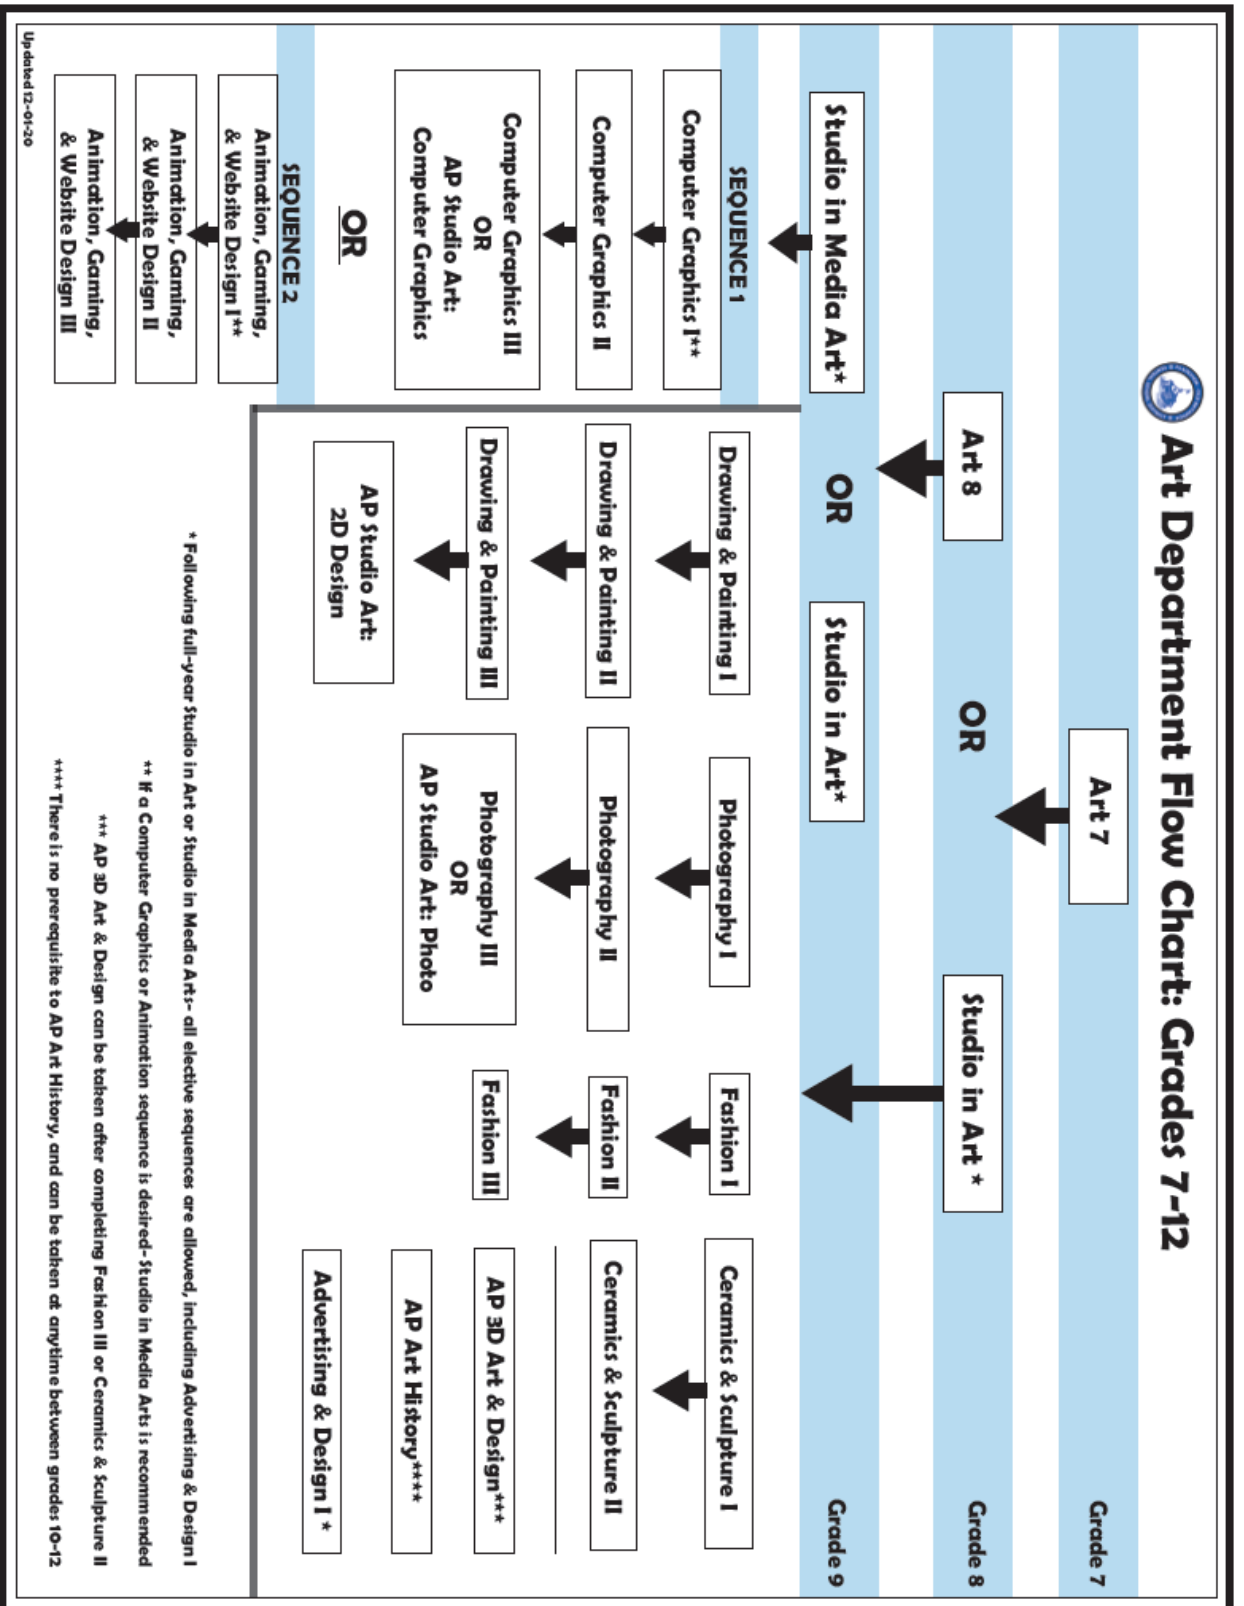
Art Department Flow Chart: Grades 7-12

Grade 7
Art 7

Grade 8
Art 8
OR
Studio in Art *

Grade 9
Studio in Media Art*
OR
Studio in Art*

SEQUENCE 1
Computer Graphics I**
Computer Graphics II
Computer Graphics III
OR
AP Studio Art:
Computer Graphics

OR

SEQUENCE 2
Animation, Gaming, & Website Design I**
Animation, Gaming, & Website Design II
Animation, Gaming, & Website Design III

Drawing & Painting I
Drawing & Painting II
Drawing & Painting III
AP Studio Art:
2D Design

Photography I
Photography II
Photography III
OR
AP Studio Art: Photo

Fashion I
Fashion II
Fashion III

Ceramics & Sculpture I
Ceramics & Sculpture II
AP 3D Art & Design***
AP Art History****
Advertising & Design I *

* Following full-year Studio in Art or Studio in Media Arts- all elective sequences are allowed, including Advertising & Design I
** If a Computer Graphics or Animation sequence is desired- Studio in Media Arts is recommended
*** AP 3D Art & Design can be taken after completing Fashion III or Ceramics & Sculpture II
**** There is no prerequisite to AP Art History, and can be taken at anytime between grades 10-12

Updated 12-01-20